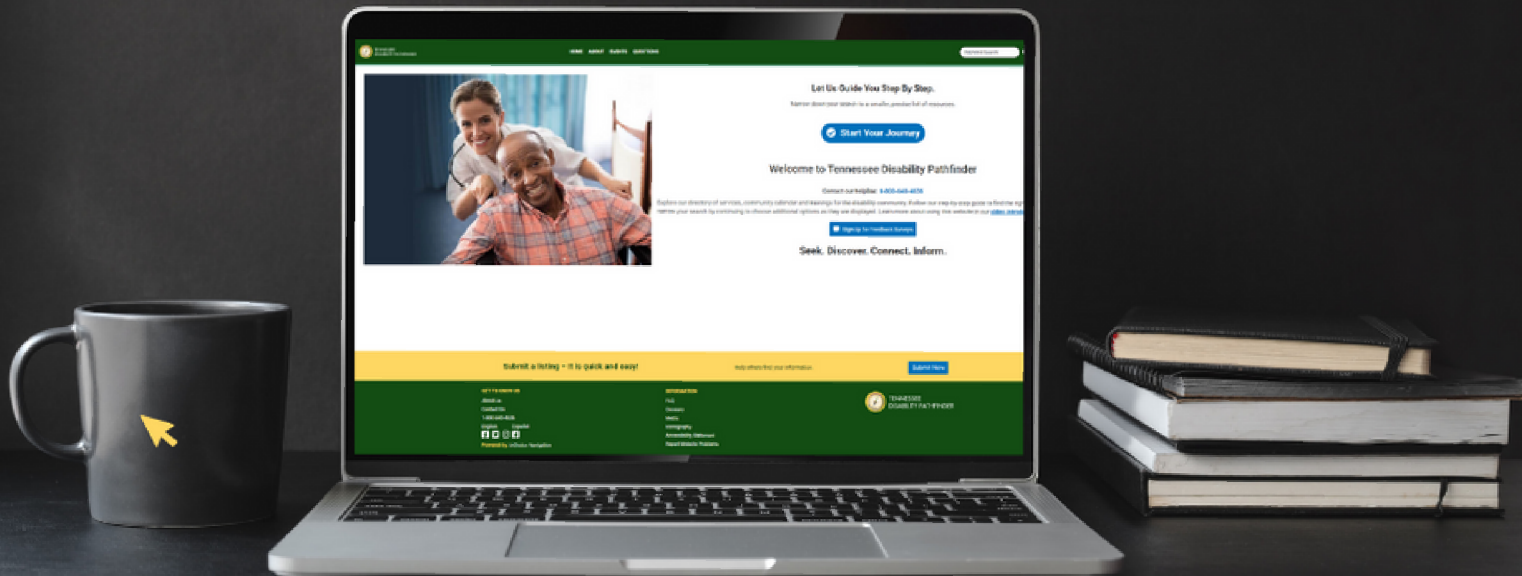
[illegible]

HOME ABOUT EVENTS QUESTIONS

Let Us Guide You Step By Step.

Narrow down your search to a smaller, precise list of resources.

Start Your Journey

Welcome to Tennessee Disability Pathfinder

Contact our helpline: 1-800-640-4636

Explore our directory of services, community calendar and trainings for the disability community. Follow our step by step guide to find the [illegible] refine your search by continuing to choose additional options as they are displayed. Learn more about using this website in our video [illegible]

Sign Up for Feedback Surveys

Seek. Discover. Connect. Inform.

Submit a listing – it is quick and easy!

Help others find your information.

Submit Here

GET TO KNOW US

About us

Contact Us

1-800-640-4636

English Español

Powered by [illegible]

INFORMATION

FAQ

Donors

Media

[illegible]

Accessibility Statement

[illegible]

TENNESSEE DISABILITY PATHFINDER